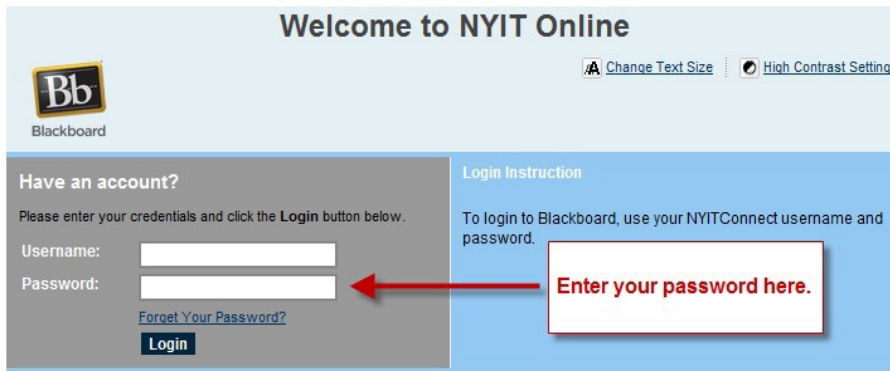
Welcome to NYIT Online

Bb
Blackboard

Change Text Size | High Contrast Setting

Have an account?

Please enter your credentials and click the **Login** button below.

Username:

Password:

Forget Your Password?

Login

Login Instruction

To login to Blackboard, use your NYITConnect username and password.

Enter your password here.